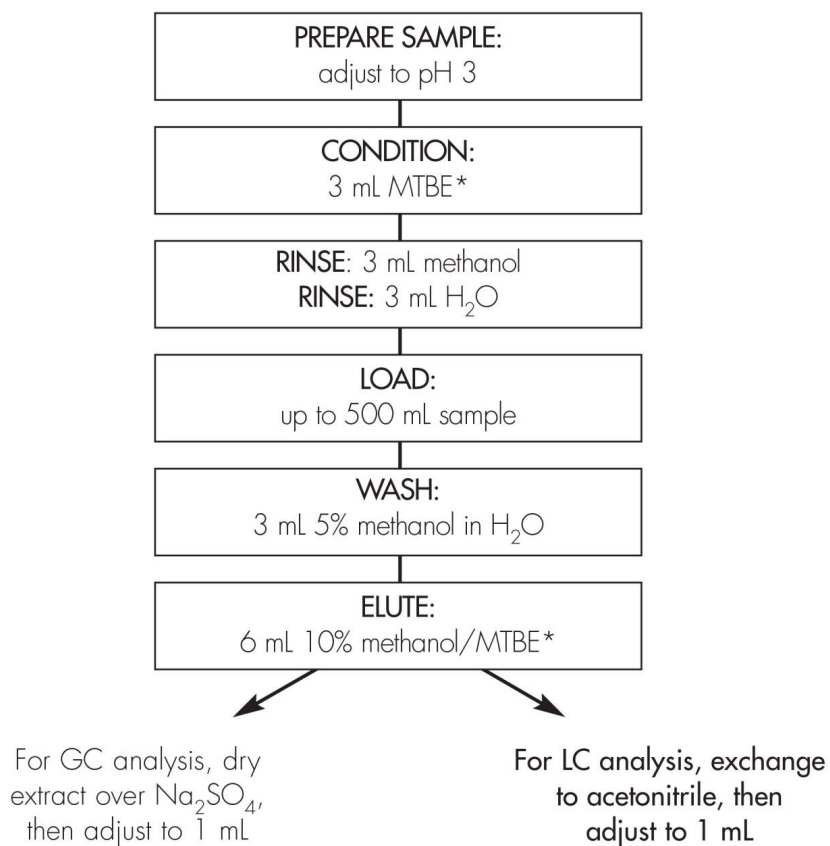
PREPARE SAMPLE:
adjust to pH 3

CONDITION:
3 mL MTBE*

RINSE: 3 mL methanol
RINSE: 3 mL $H_2O$

LOAD:
up to 500 mL sample

WASH:
3 mL 5% methanol in $H_2O$

ELUTE:
6 mL 10% methanol/MTBE*

For GC analysis, dry extract over $Na_2SO_4$, then adjust to 1 mL

For LC analysis, exchange to acetonitrile, then adjust to 1 mL